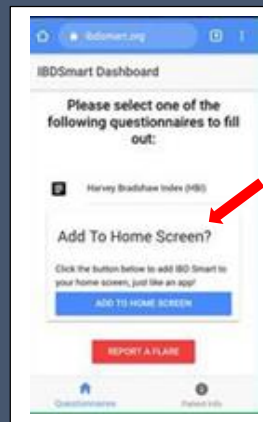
ibdsmart.org

IBDSmart Dashboard

Please select one of the following questionnaires to fill out:

Harvey Bradshaw Index (HBI)

Add To Home Screen?

Click the button below to add IBD Smart to your home screen, just like an app!

ADD TO HOME SCREEN

REPORT A FLARE

Questionnaires

Patient Info